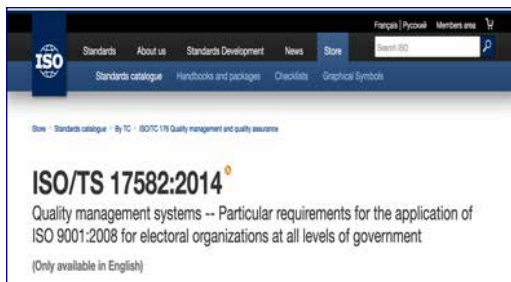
Français | Русский Members area

ISO

Standards About us Standards Development News Store Search ISO

Standards catalogue Handbooks and packages Checklists Graphical Symbols

Store · Standards catalogue · By TC · ISO/TC 176 Quality management and quality assurance

ISO/TS 17582:2014

Quality management systems -- Particular requirements for the application of ISO 9001:2008 for electoral organizations at all levels of government

(Only available in English)